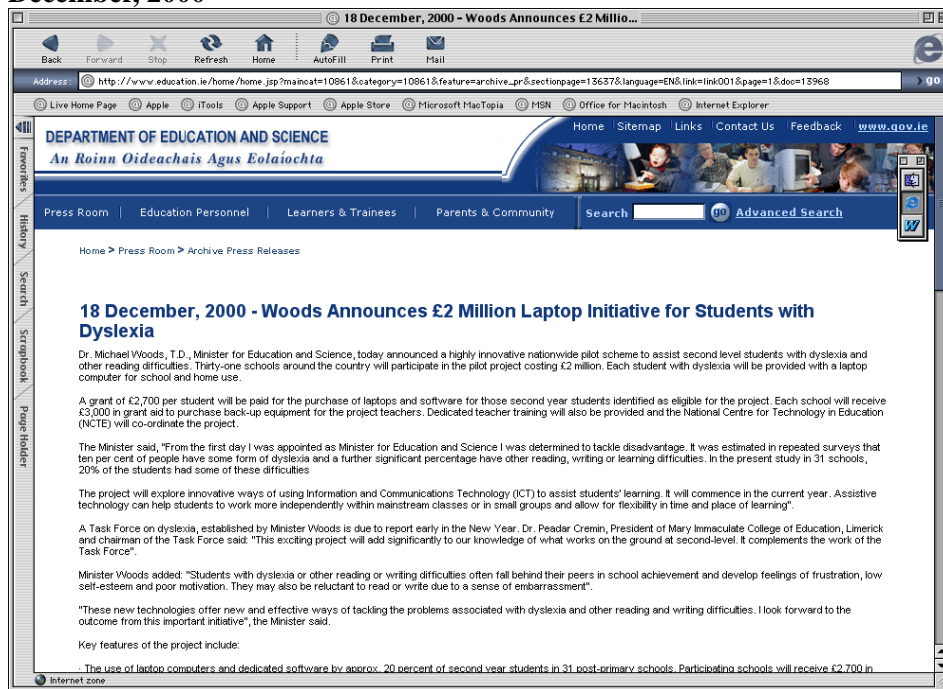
December, 2000

18 December, 2000 - Woods Announces £2 Millio...

Back Forward Stop Refresh Home AutoFill Print Mail

Address: http://www.education.ie/home/home.jsp?maincat=10861&category=10861&feature=archive_pr&sectionpage=13637&language=EN&link=link001&page=1&doc=13968 go

Live Home Page Apple iTools Apple Support Apple Store Microsoft MacTopia MSN Office for Macintosh Internet Explorer

Favorites History Search Scrapbook Page Holder

DEPARTMENT OF EDUCATION AND SCIENCE
An Roinn Oideachais Agus Eolaíochta

Home | Sitemap | Links | Contact Us | Feedback | www.gov.ie

Press Room | Education Personnel | Learners & Trainees | Parents & Community | Search go Advanced Search

Home > Press Room > Archive Press Releases

18 December, 2000 - Woods Announces £2 Million Laptop Initiative for Students with Dyslexia

Dr. Michael Woods, T.D., Minister for Education and Science, today announced a highly innovative nationwide pilot scheme to assist second level students with dyslexia and other reading difficulties. Thirty-one schools around the country will participate in the pilot project costing £2 million. Each student with dyslexia will be provided with a laptop computer for school and home use.

A grant of £2,700 per student will be paid for the purchase of laptops and software for those second year students identified as eligible for the project. Each school will receive £3,000 in grant aid to purchase back-up equipment for the project teachers. Dedicated teacher training will also be provided and the National Centre for Technology in Education (NCTE) will co-ordinate the project.

The Minister said, "From the first day I was appointed as Minister for Education and Science I was determined to tackle disadvantage. It was estimated in repeated surveys that ten per cent of people have some form of dyslexia and a further significant percentage have other reading, writing or learning difficulties. In the present study in 31 schools, 20% of the students had some of these difficulties

The project will explore innovative ways of using Information and Communications Technology (ICT) to assist students' learning. It will commence in the current year. Assistive technology can help students to work more independently within mainstream classes or in small groups and allow for flexibility in time and place of learning".

A Task Force on dyslexia, established by Minister Woods is due to report early in the New Year. Dr. Peadar Cremin, President of Mary Immaculate College of Education, Limerick and chairman of the Task Force said: "This exciting project will add significantly to our knowledge of what works on the ground at second-level. It complements the work of the Task Force".

Minister Woods added: "Students with dyslexia or other reading or writing difficulties often fall behind their peers in school achievement and develop feelings of frustration, low self-esteem and poor motivation. They may also be reluctant to read or write due to a sense of embarrassment".

"These new technologies offer new and effective ways of tackling the problems associated with dyslexia and other reading and writing difficulties. I look forward to the outcome from this important initiative", the Minister said.

Key features of the project include:

· The use of laptop computers and dedicated software by approx. 20 percent of second year students in 31 post-primary schools. Participating schools will receive £2,700 in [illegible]

Internet zone